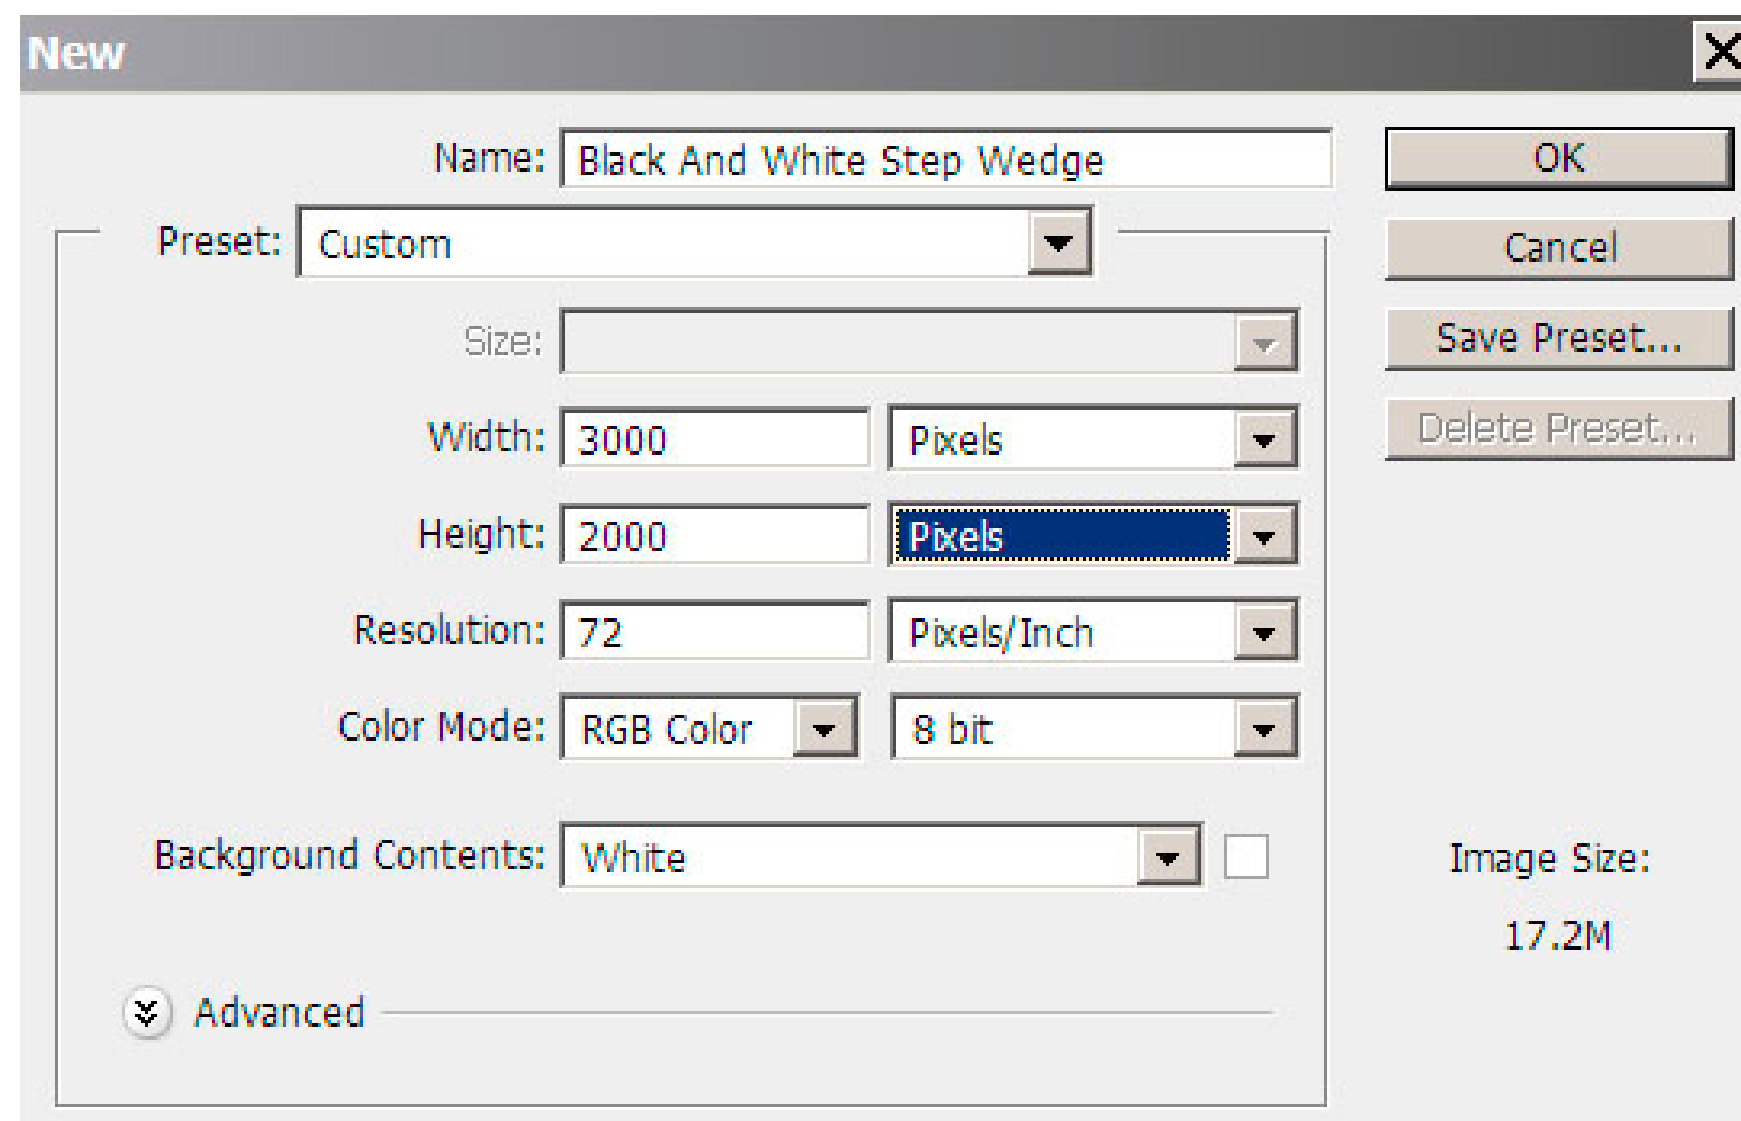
New

Name: Black And White Step Wedge

Preset: Custom

Size:

Width: 3000 Pixels

Height: 2000 Pixels

Resolution: 72 Pixels/Inch

Color Mode: RGB Color 8 bit

Background Contents: White

Advanced

OK

Cancel

Save Preset...

Delete Preset...

Image Size:

17.2M